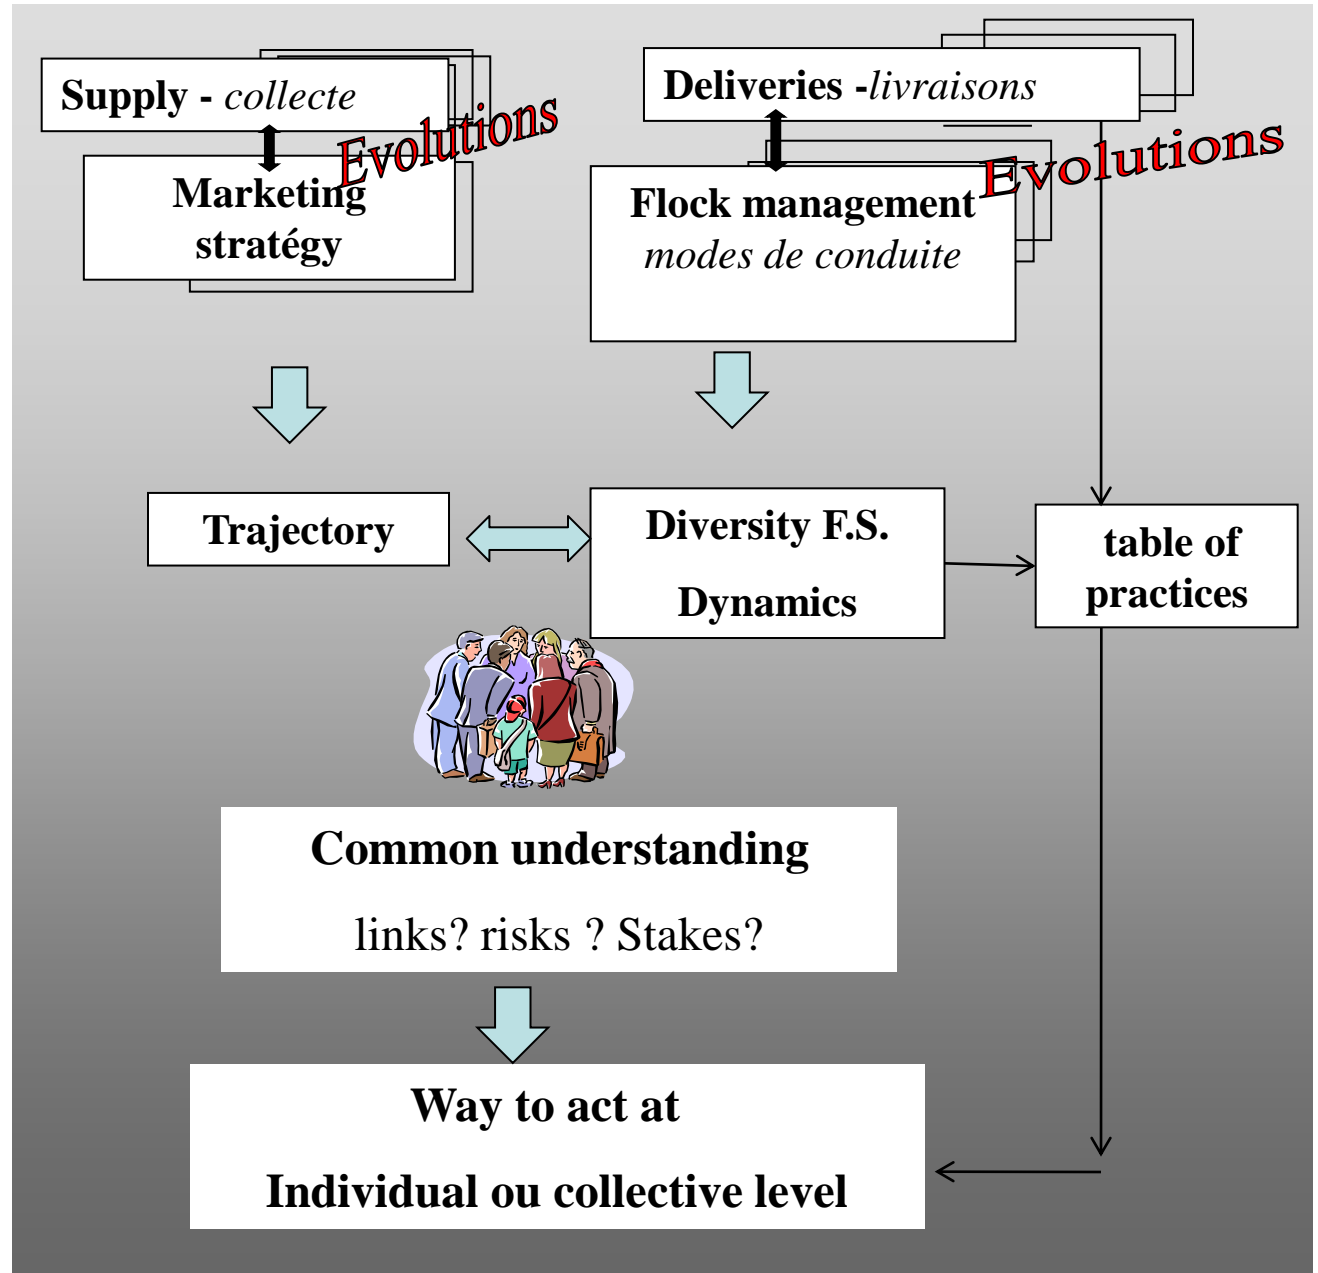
Supply - collecte

Evolutions

Marketing stratégy

Deliveries -livraisons

Flock management modes de conduite

Evolutions

Trajectory

Diversity F.S.

Dynamics

table of practices

Common understanding

links? risks ? Stakes?

Way to act at

Individual ou collective level